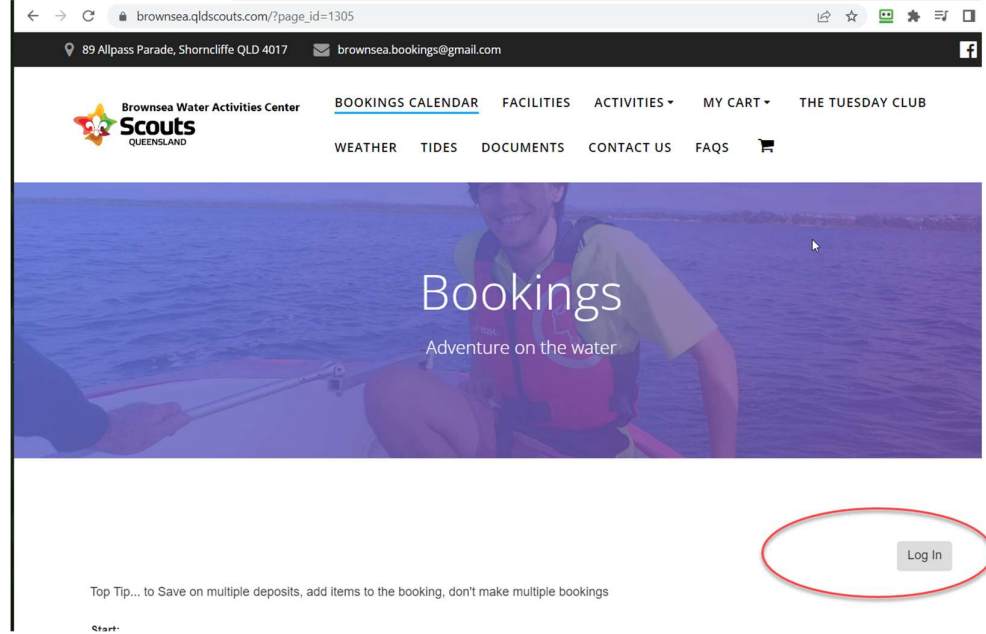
brownsea.qldscouts.com/?page_id=1305

89 Allpass Parade, Shorncliffe QLD 4017 brownsea.bookings@gmail.com

Brownsea Water Activities Center
Scouts
QUEENSLAND

BOOKINGS CALENDAR FACILITIES ACTIVITIES MY CART THE TUESDAY CLUB
WEATHER TIDES DOCUMENTS CONTACT US FAQS

Bookings

Adventure on the water

Log In

Top Tip... to Save on multiple deposits, add items to the booking, don't make multiple bookings

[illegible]